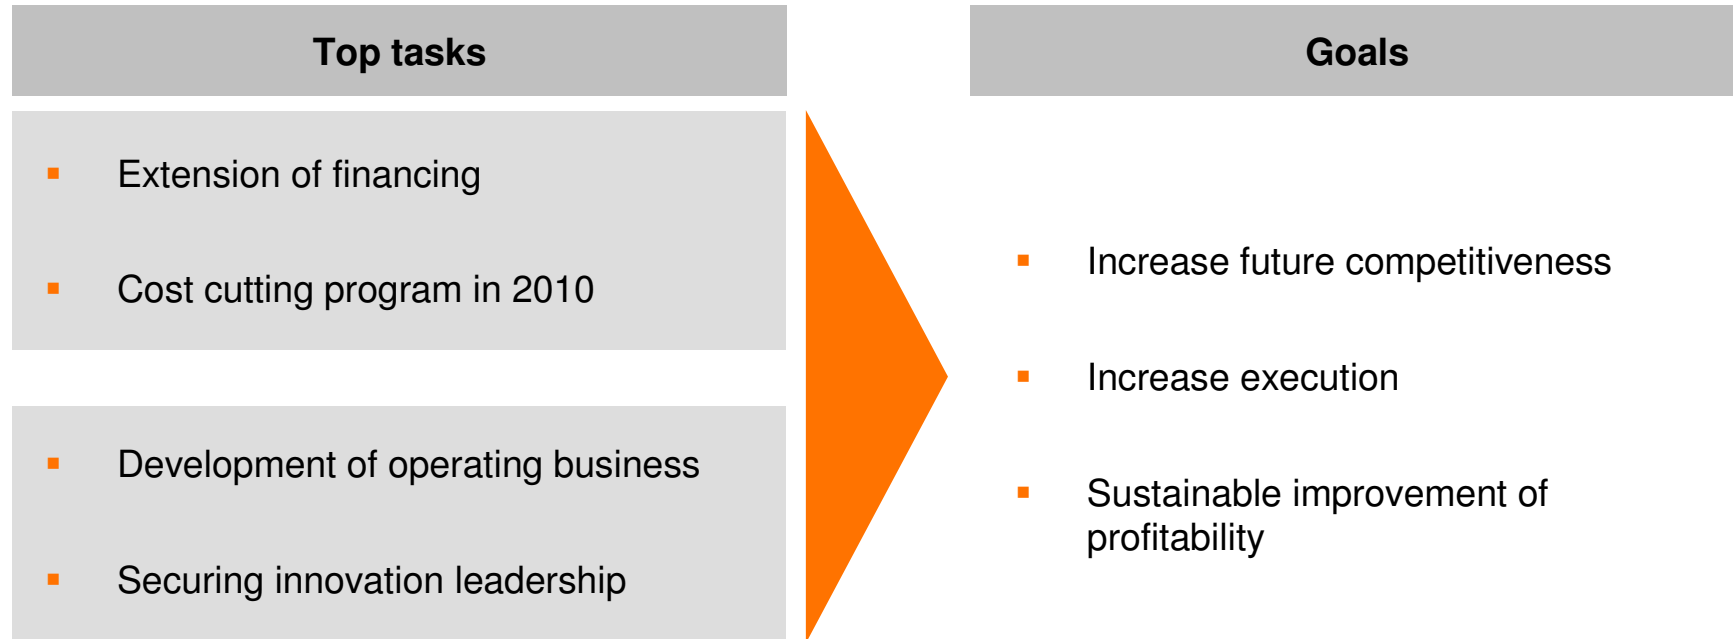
Top tasks

Goals

▪ Extension of financing

▪ Cost cutting program in 2010

▪ Development of operating business

▪ Securing innovation leadership

▪ Increase future competitiveness

▪ Increase execution

▪ Sustainable improvement of profitability